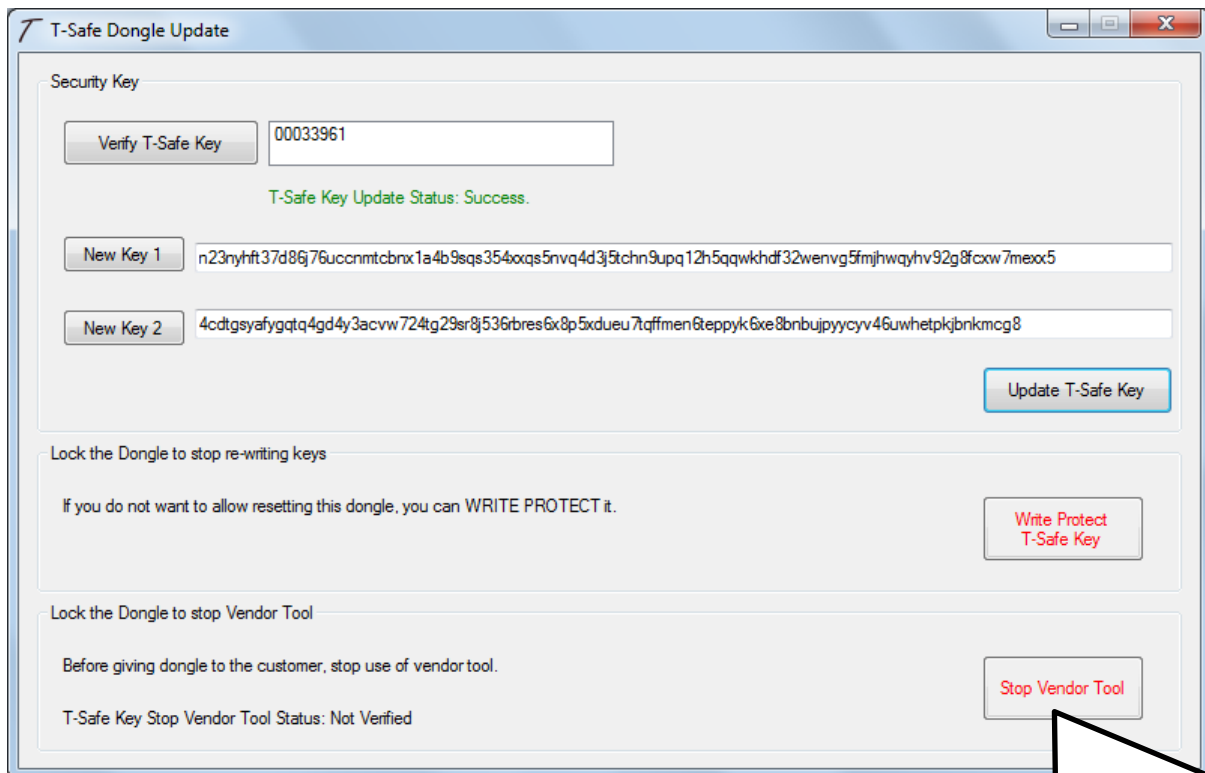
T-Safe Dongle Update

Security Key

Verify T-Safe Key

00033961

T-Safe Key Update Status: Success.

New Key 1

n23nyhft37d86j76uccnmtcbnx1a4b9sqs354xxqs5nvq4d3j5tchn9upq12h5qqwkhdf32wenvg5fmjhwqyhv92g8fcxw7mexx5

New Key 2

4cdtgsyafygqtq4gd4y3acvw724tg29sr8j536rbres6x8p5xdueu7tqffmen6teppyk6xe8bnbujpyycyv46uwhetpkjbnkmcg8

Update T-Safe Key

Lock the Dongle to stop re-writing keys

If you do not want to allow resetting this dongle, you can WRITE PROTECT it.

Write Protect T-Safe Key

Lock the Dongle to stop Vendor Tool

Before giving dongle to the customer, stop use of vendor tool.

T-Safe Key Stop Vendor Tool Status: Not Verified

Stop Vendor Tool